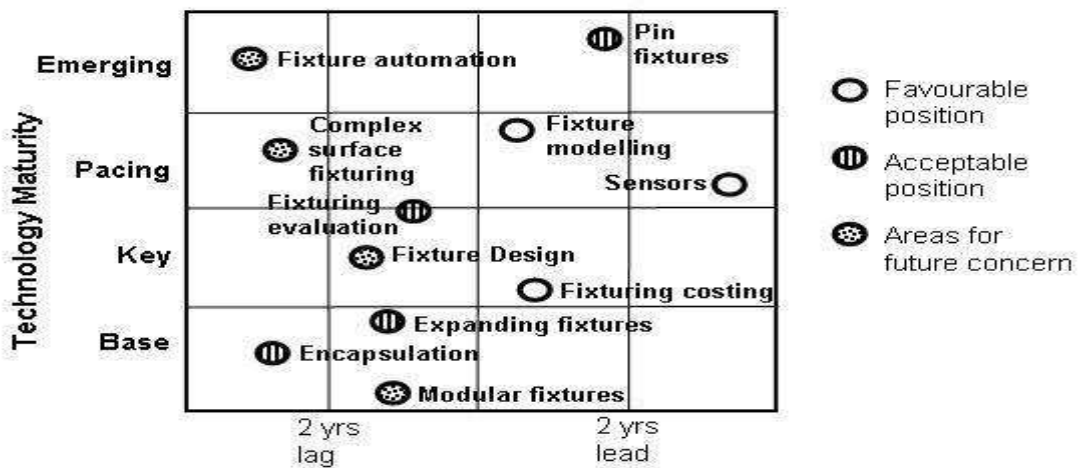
Technology Maturity

Emerging

Pacing

Key

Base

Fixture automation

Pin fixtures

Complex surface fixturing

Fixture modelling

Sensors

Fixturing evaluation

Fixture Design

Fixturing costing

Expanding fixtures

Encapsulation

Modular fixtures

2 yrs lag

2 yrs lead

Favourable position

Acceptable position

Areas for future concern